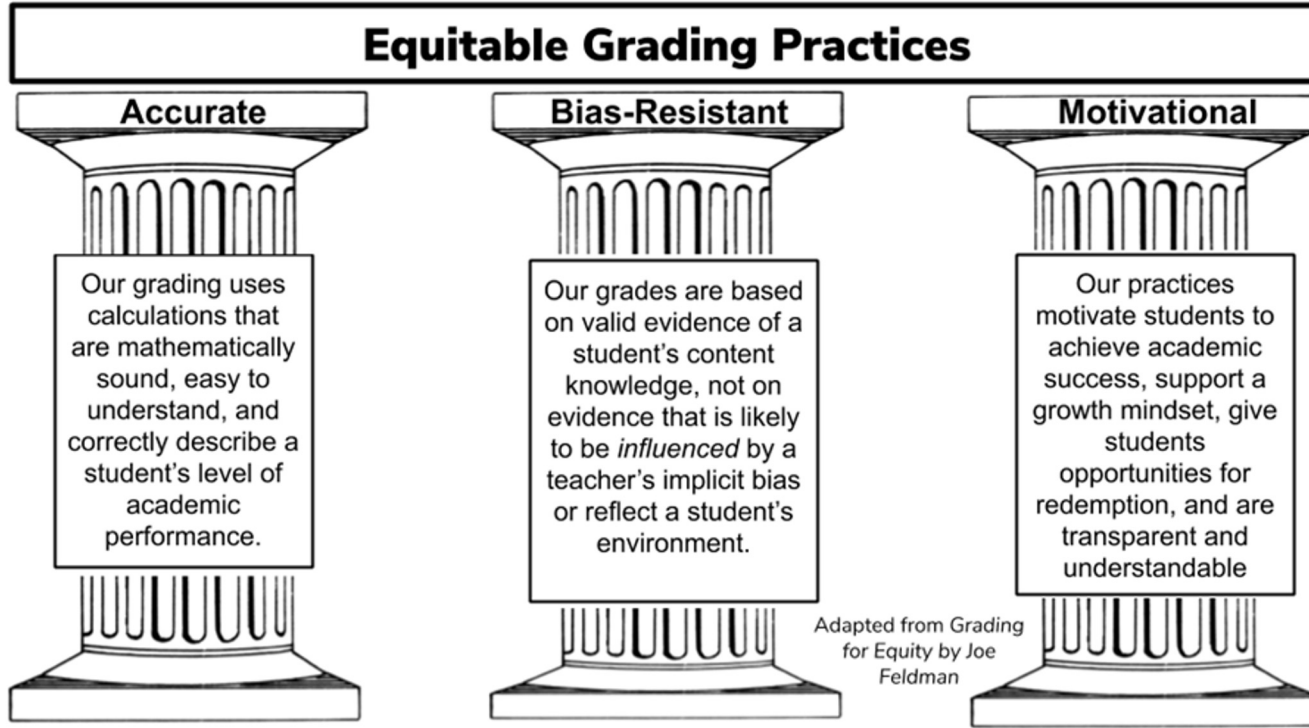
Equitable Grading Practices

Accurate

Our grading uses calculations that are mathematically sound, easy to understand, and correctly describe a student's level of academic performance.

Bias-Resistant

Our grades are based on valid evidence of a student's content knowledge, not on evidence that is likely to be *influenced* by a teacher's implicit bias or reflect a student's environment.

Motivational

Our practices motivate students to achieve academic success, support a growth mindset, give students opportunities for redemption, and are transparent and understandable

Adapted from Grading for Equity by Joe Feldman